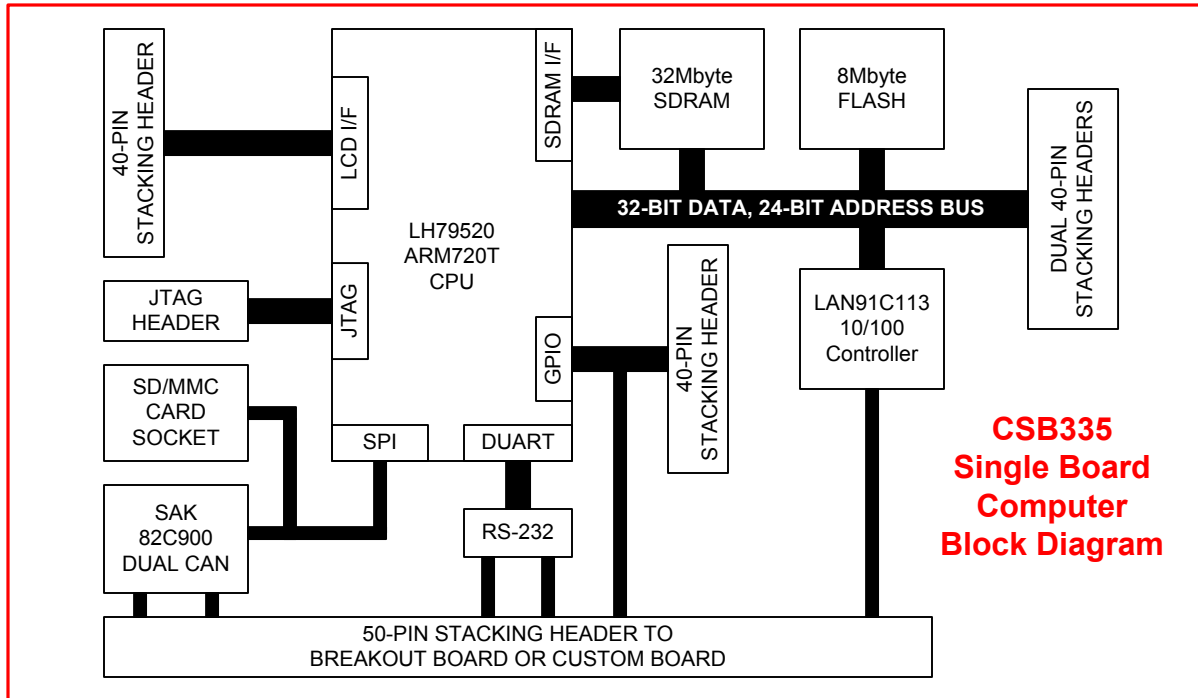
40-PIN STACKING HEADER

LCD I/F

SDRAM I/F

32Mbyte SDRAM

8Mbyte FLASH

DUAL 40-PIN STACKING HEADERS

32-BIT DATA, 24-BIT ADDRESS BUS

LH79520 ARM720T CPU

JTAG HEADER

JTAG

GPIO

40-PIN STACKING HEADER

LAN91C113 10/100 Controller

SD/MMC CARD SOCKET

SPI

DUART

CSB335 Single Board Computer Block Diagram

SAK 82C900 DUAL CAN

RS-232

50-PIN STACKING HEADER TO BREAKOUT BOARD OR CUSTOM BOARD